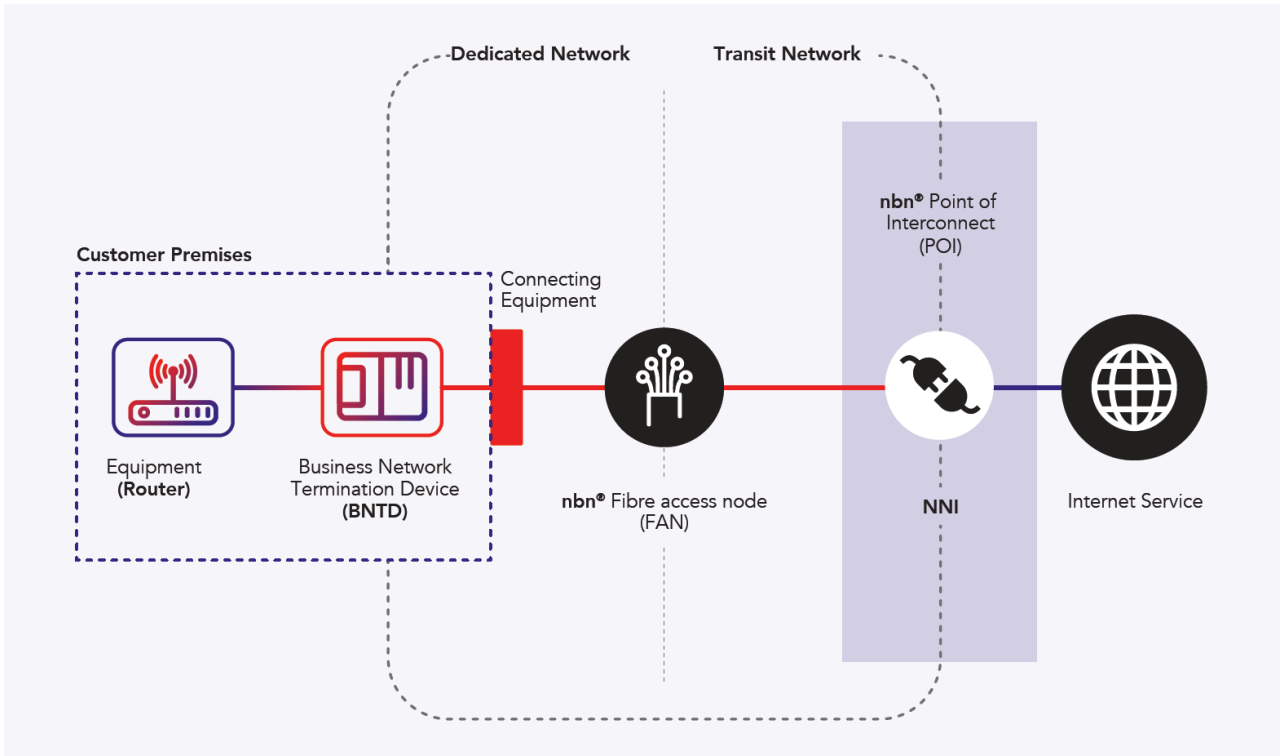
Dedicated Network

Transit Network

Customer Premises

Connecting Equipment

nbn® Point of Interconnect (POI)

Equipment (Router)

Business Network Termination Device (BNTD)

nbn® Fibre access node (FAN)

NNI

Internet Service